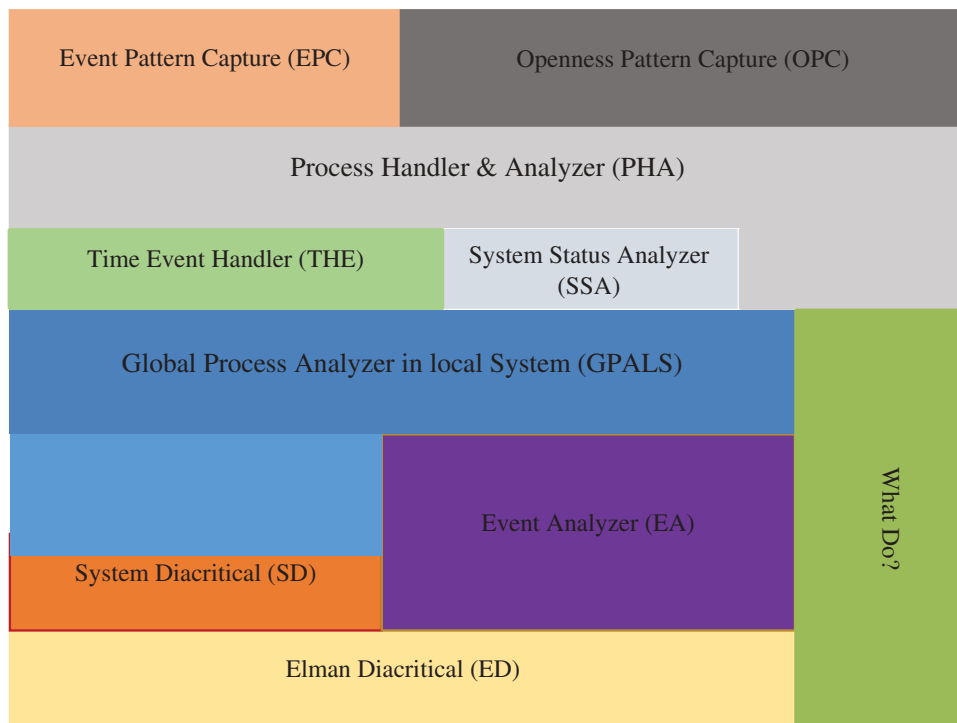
Event Pattern Capture (EPC)

Openness Pattern Capture (OPC)

Process Handler & Analyzer (PHA)

Time Event Handler (THE)

System Status Analyzer (SSA)

Global Process Analyzer in local System (GPALS)

Event Analyzer (EA)

System Diacritical (SD)

Elman Diacritical (ED)

What Do?